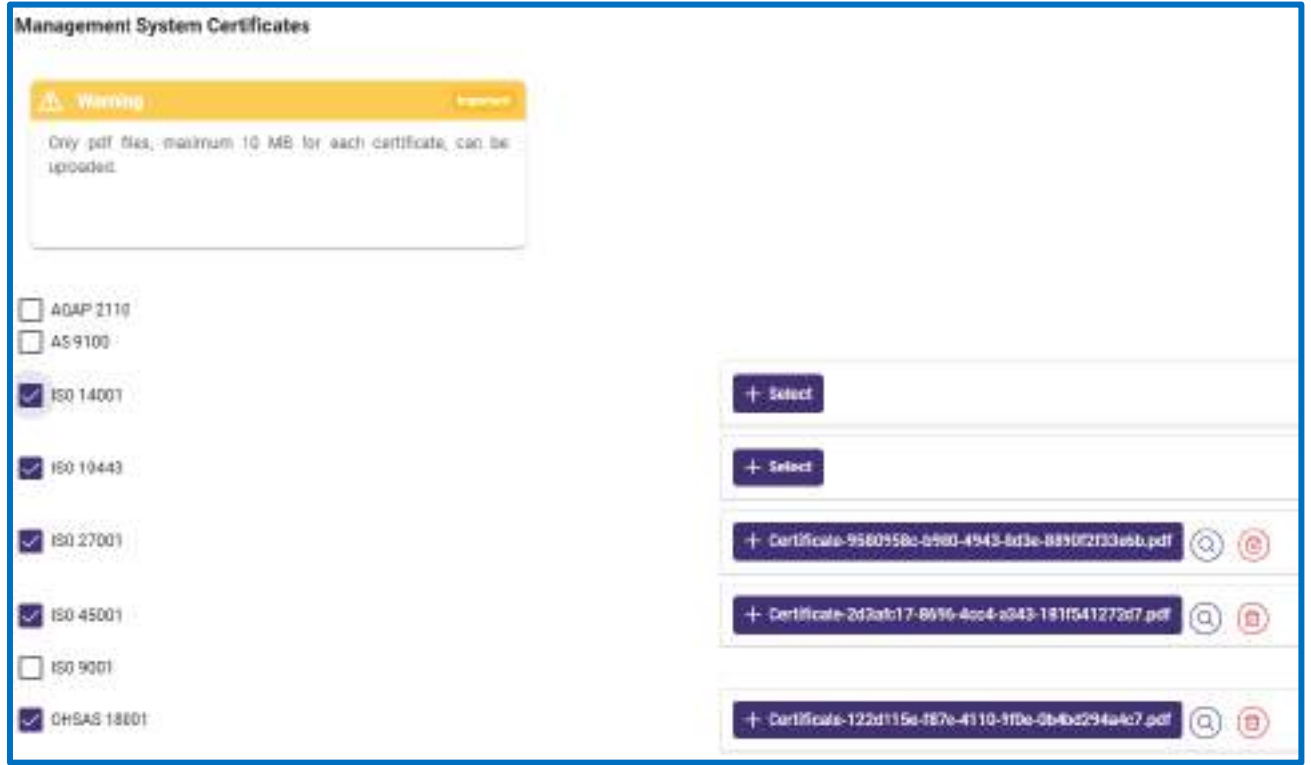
Management System Certificates

Warning
Important
Only pdf files, maximum 10 MB for each certificate, can be uploaded.

AQAP 2110
AS 9100
ISO 14001
+ Select
ISO 19443
+ Select
ISO 27001
+ Certificate-9580958c-b980-4943-8d3e-8890f2f33e6b.pdf
ISO 45001
+ Certificate-2d3afc17-8696-4cc4-a943-181f541272d7.pdf
ISO 9001
OHSAS 18001
+ Certificate-122d115e-f87e-4110-9f0e-0b4bd294a4c7.pdf